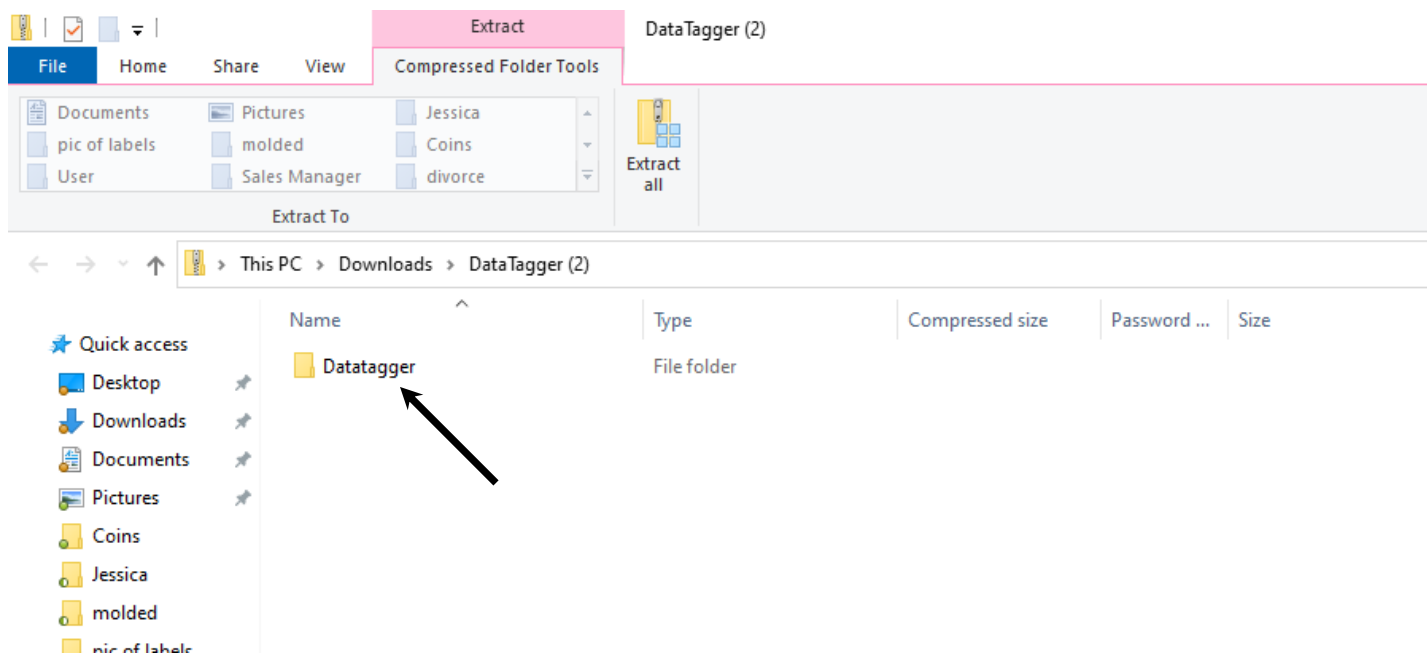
Extract
DataTagger (2)
File
Home
Share
View
Compressed Folder Tools
Documents
Pictures
Jessica
pic of labels
molded
Coins
User
Sales Manager
divorce
Extract To
Extract all
This PC > Downloads > DataTagger (2)
Name
Type
Compressed size
Password ...
Size
Quick access
Desktop
Downloads
Documents
Pictures
Coins
Jessica
molded
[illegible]
Datatagger
File folder